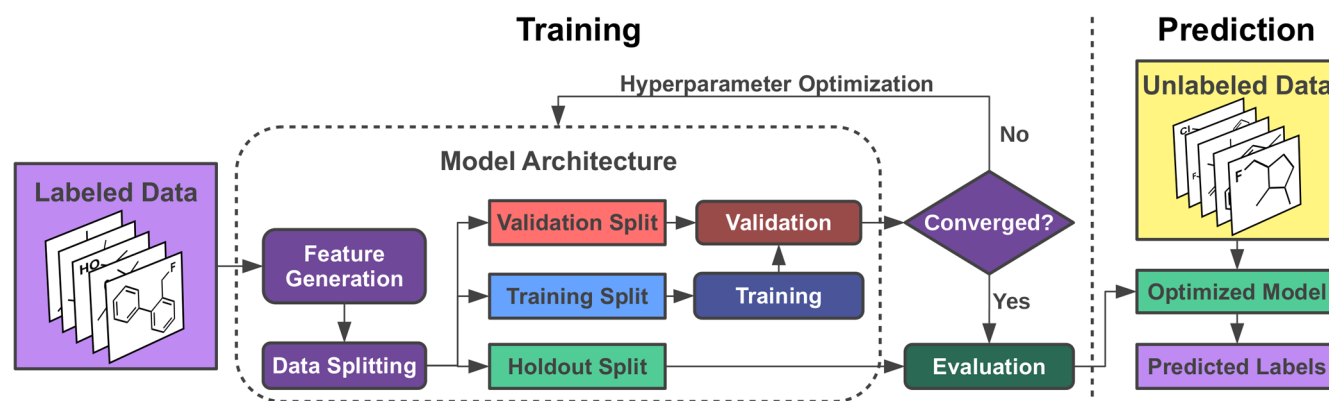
Training

Prediction

Hyperparameter Optimization

No

Model Architecture

Labeled Data

HO

F

Feature Generation

Data Splitting

Validation Split

Validation

Training Split

Training

Holdout Split

Converged?

Yes

Evaluation

Unlabeled Data

Cl

F

F

Optimized Model

Predicted Labels